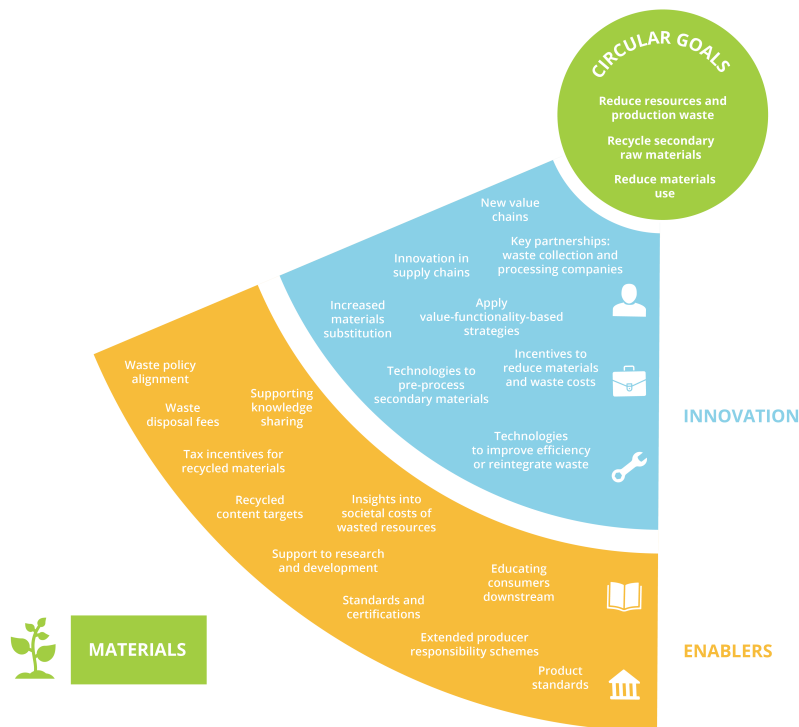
CIRCULAR GOALS

Reduce resources and production waste

Recycle secondary raw materials

Reduce materials use

New value chains

Innovation in supply chains

Key partnerships: waste collection and processing companies

Increased materials substitution

Apply value-functionality-based strategies

Technologies to pre-process secondary materials

Incentives to reduce materials and waste costs

Technologies to improve efficiency or reintegrate waste

INNOVATION

Waste policy alignment

Waste disposal fees

Supporting knowledge sharing

Tax incentives for recycled materials

Recycled content targets

Insights into societal costs of wasted resources

Support to research and development

Educating consumers downstream

Standards and certifications

Extended producer responsibility schemes

Product standards

MATERIALS

ENABLERS